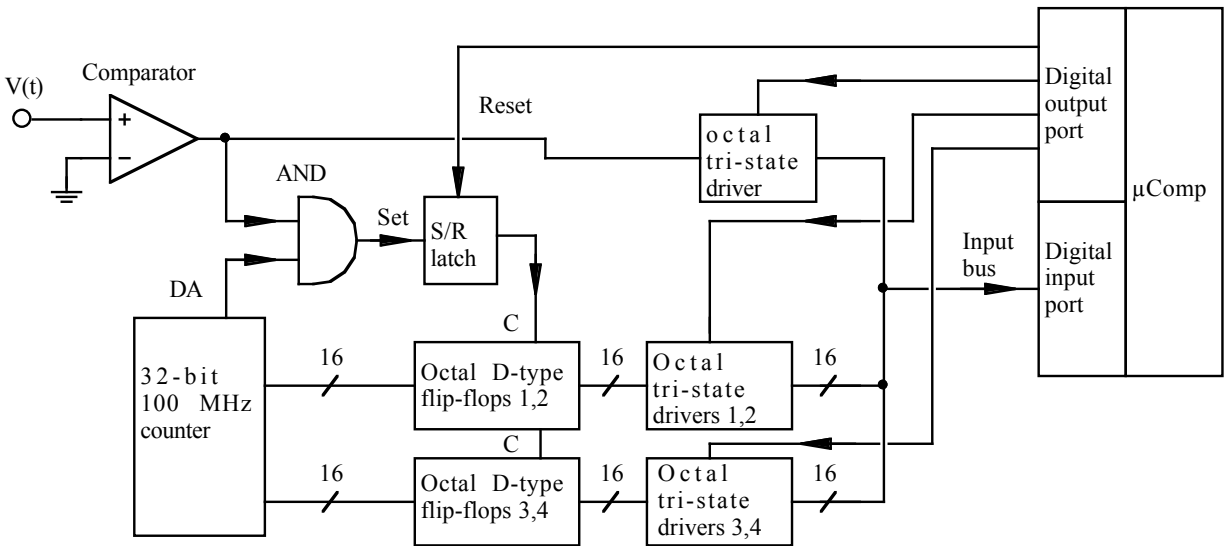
V(t)
Comparator
+
−
Reset
AND
Set
S/R latch
DA
32-bit 100 MHz counter
16
Octal D-type flip-flops 1,2
C
C
16
Octal D-type flip-flops 3,4
16
Octal tri-state drivers 1,2
16
Octal tri-state drivers 3,4
16
16
octal tri-state driver
Digital output port
Input bus
Digital input port
μComp